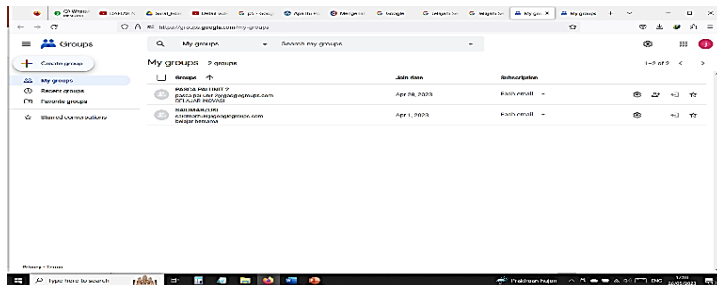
My groups ×

https://groups.google.com/my-groups

Groups

My groups

Search my groups

Create group

My groups

Recent groups

Favorite groups

Starred conversations

My groups 2 groups

1–2 of 2

Groups

Join date

Subscription

PARTA PRT UNIT 2
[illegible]@googlegroups.com
BELAJAR INOVASI

Apr 28, 2023

Each email

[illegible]
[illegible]@googlegroups.com
Belajar bersama

Apr 1, 2023

Each email

Privacy • Terms

Type here to search

Prakiraan hujan

ENG